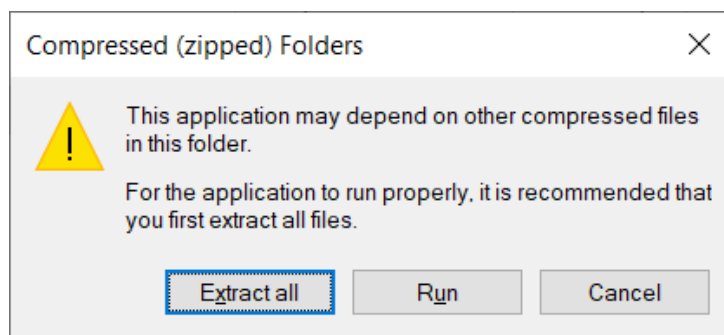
Compressed (zipped) Folders

This application may depend on other compressed files in this folder.

For the application to run properly, it is recommended that you first extract all files.

Extract all

Run

Cancel